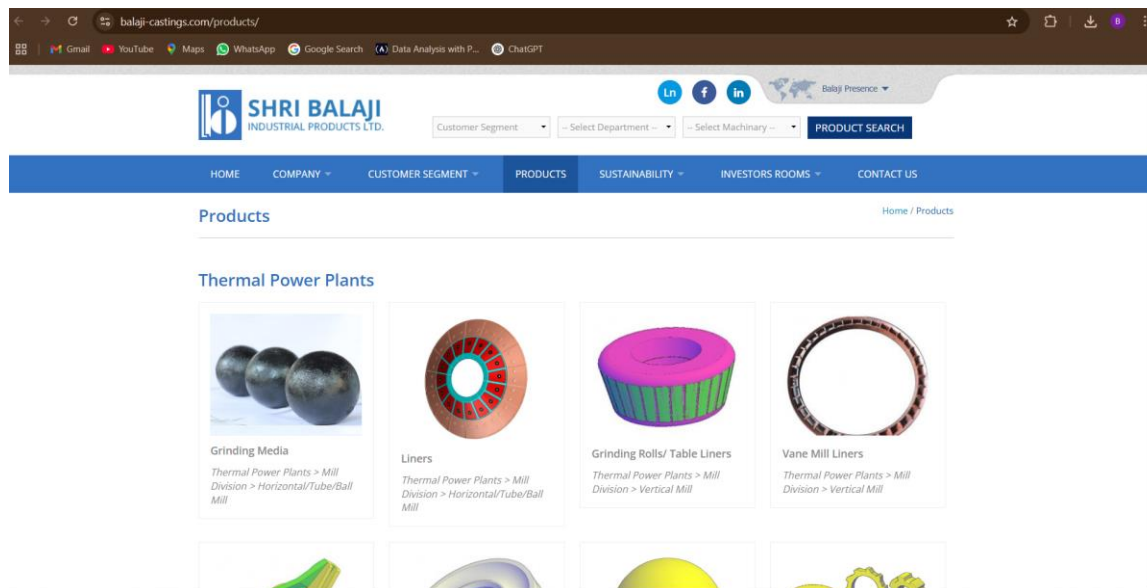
balaji-castings.com/products/

Gmail YouTube Maps WhatsApp Google Search Data Analysis with P... ChatGPT

B

Ln f in Balaji Presence ▾

SHRI BALAJI
INDUSTRIAL PRODUCTS LTD.

Customer Segment ▾ -- Select Department -- ▾ -- Select Machinary -- ▾ PRODUCT SEARCH

HOME COMPANY ▾ CUSTOMER SEGMENT ▾ PRODUCTS SUSTAINABILITY ▾ INVESTORS ROOMS ▾ CONTACT US

Products

Home / Products

Thermal Power Plants

Grinding Media
Thermal Power Plants > Mill Division > Horizontal/Tube/Ball Mill

Liners
Thermal Power Plants > Mill Division > Horizontal/Tube/Ball Mill

Grinding Rolls/ Table Liners
Thermal Power Plants > Mill Division > Vertical Mill

Vane Mill Liners
Thermal Power Plants > Mill Division > Vertical Mill